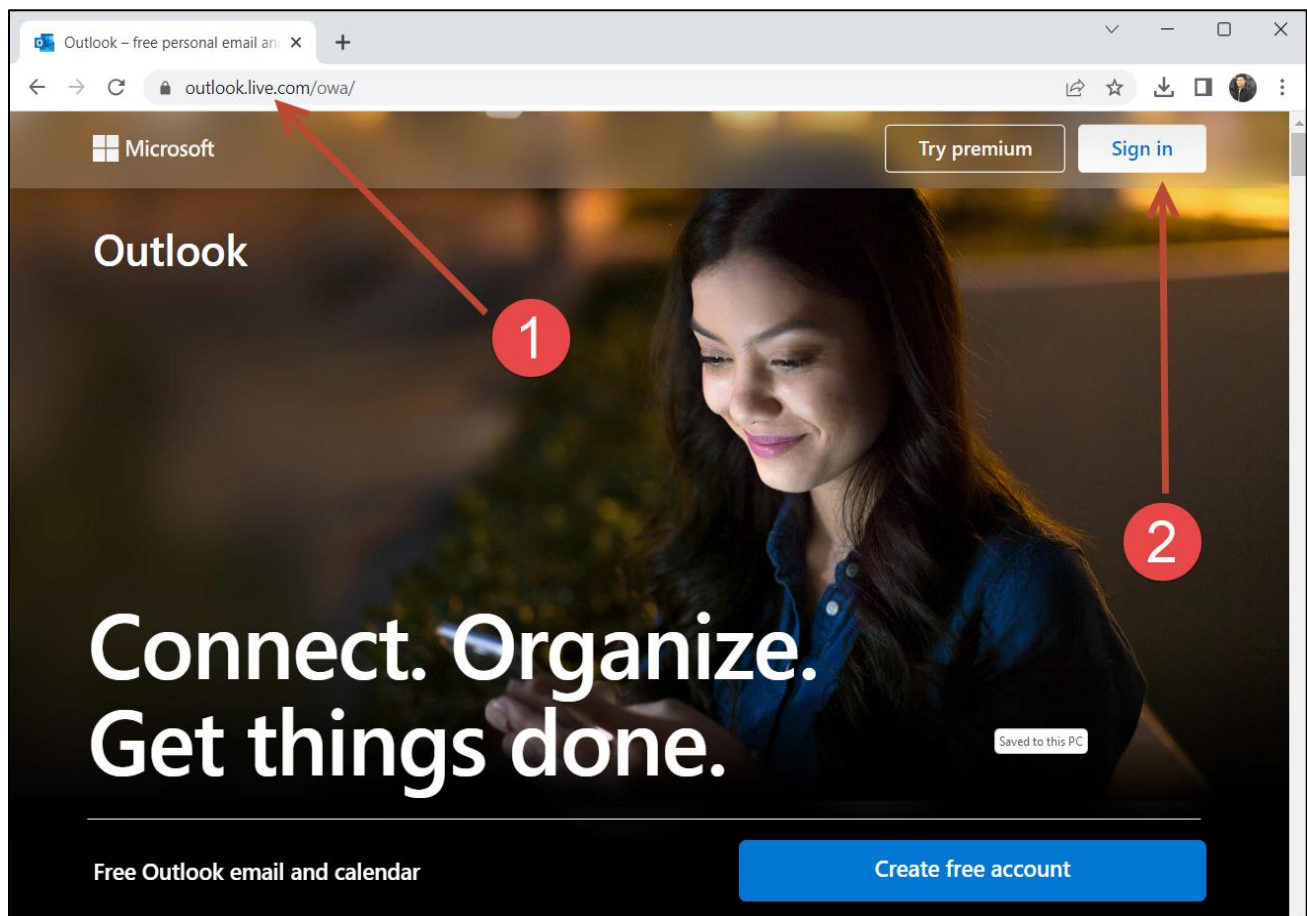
Outlook – free personal email an

outlook.live.com/owa/

Microsoft

Try premium

Sign in

Outlook

1

2

Connect. Organize. Get things done.

Saved to this PC

Free Outlook email and calendar

Create free account